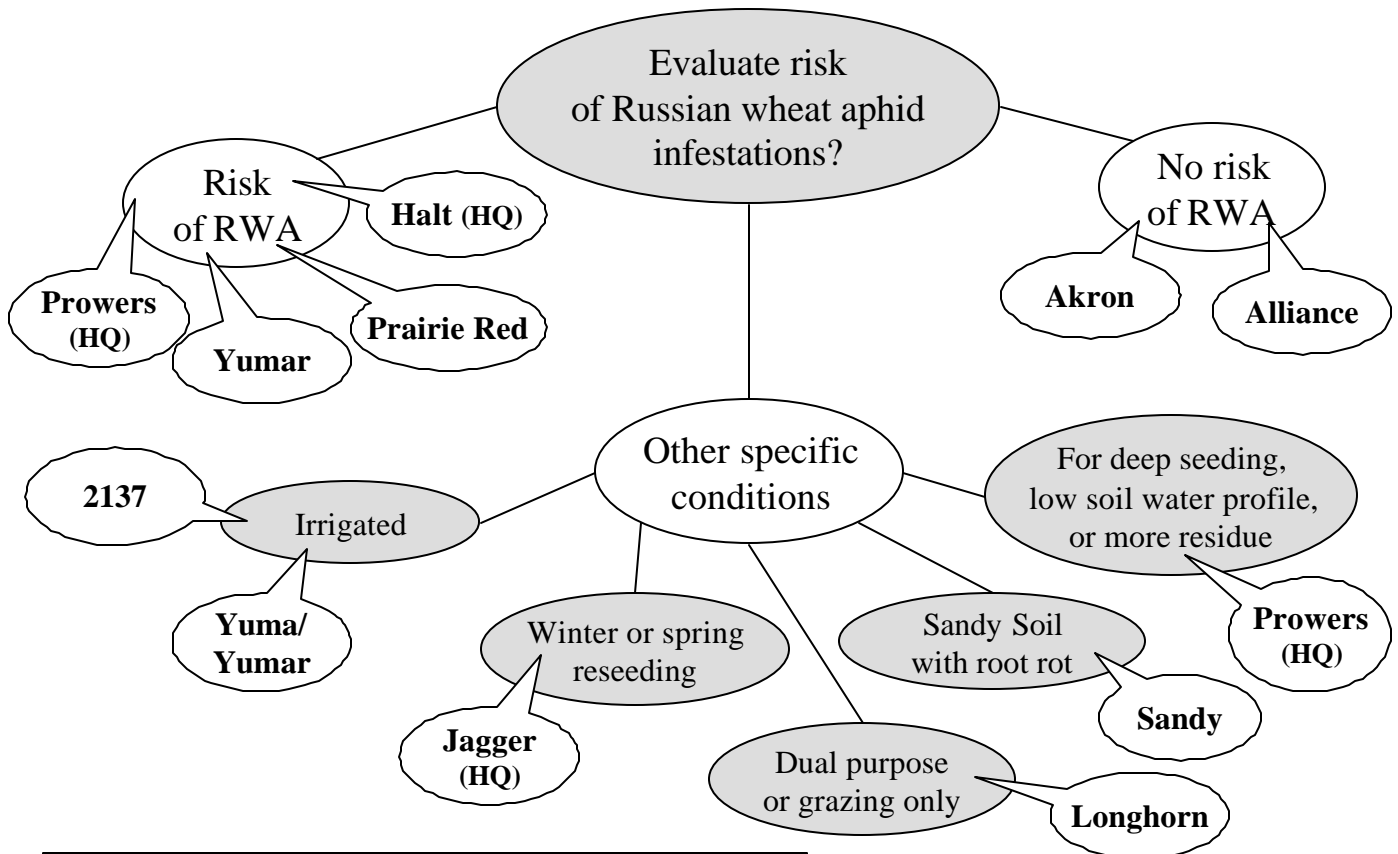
Evaluate risk of Russian wheat aphid infestations?

Risk of RWA

Halt (HQ)

Prowers (HQ)

Yumar

Prairie Red

No risk of RWA

Akron

Alliance

Other specific conditions

2137

Irrigated

Yuma/ Yumar

Winter or spring reseeding

Jagger (HQ)

Dual purpose or grazing only

Longhorn

Sandy Soil with root rot

Sandy

For deep seeding, low soil water profile, or more residue

Prowers (HQ)